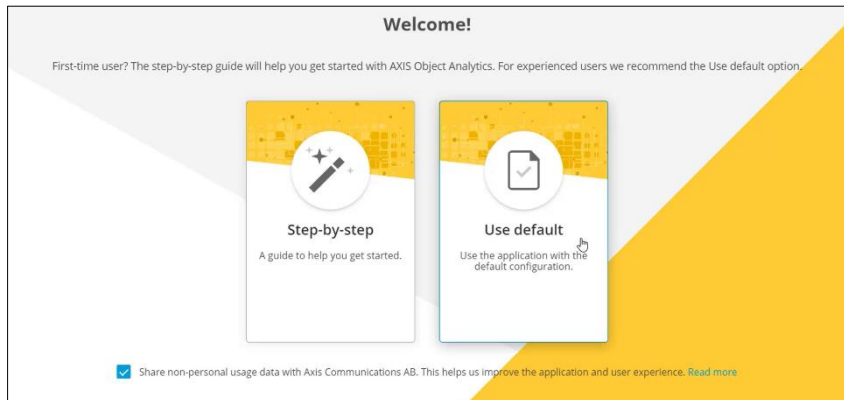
Welcome!

First-time user? The step-by-step guide will help you get started with AXIS Object Analytics. For experienced users we recommend the Use default option.

Step-by-step

A guide to help you get started.

Use default

Use the application with the default configuration.

Share non-personal usage data with Axis Communications AB. This helps us improve the application and user experience. Read more